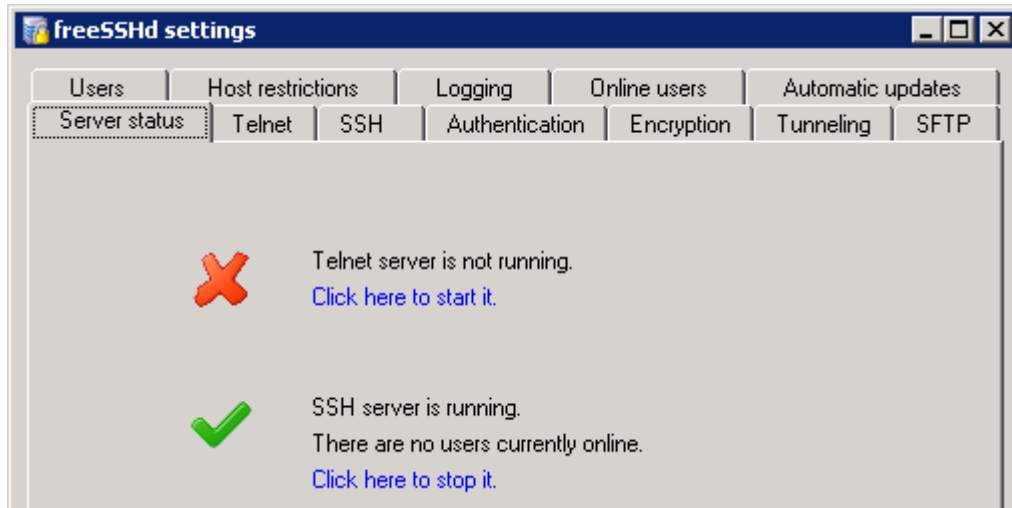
freeSSHd settings

Users | Host restrictions | Logging | Online users | Automatic updates

Server status | Telnet | SSH | Authentication | Encryption | Tunneling | SFTP

Telnet server is not running.
Click here to start it.

SSH server is running.
There are no users currently online.
Click here to stop it.